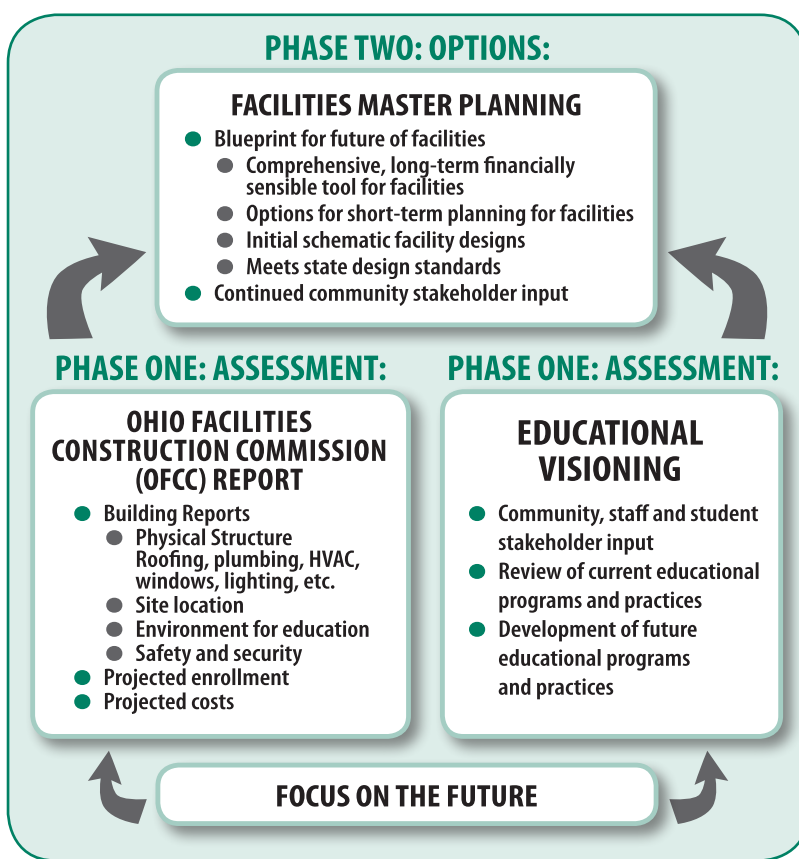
PHASE TWO: OPTIONS:

FACILITIES MASTER PLANNING

- Blueprint for future of facilities
  - Comprehensive, long-term financially sensible tool for facilities
  - Options for short-term planning for facilities
  - Initial schematic facility designs
  - Meets state design standards
- Continued community stakeholder input

PHASE ONE: ASSESSMENT:

OHIO FACILITIES CONSTRUCTION COMMISSION (OFCC) REPORT

- Building Reports
  - Physical Structure Roofing, plumbing, HVAC, windows, lighting, etc.
  - Site location
  - Environment for education
  - Safety and security
- Projected enrollment
- Projected costs

PHASE ONE: ASSESSMENT:

EDUCATIONAL VISIONING

- Community, staff and student stakeholder input
- Review of current educational programs and practices
- Development of future educational programs and practices

FOCUS ON THE FUTURE